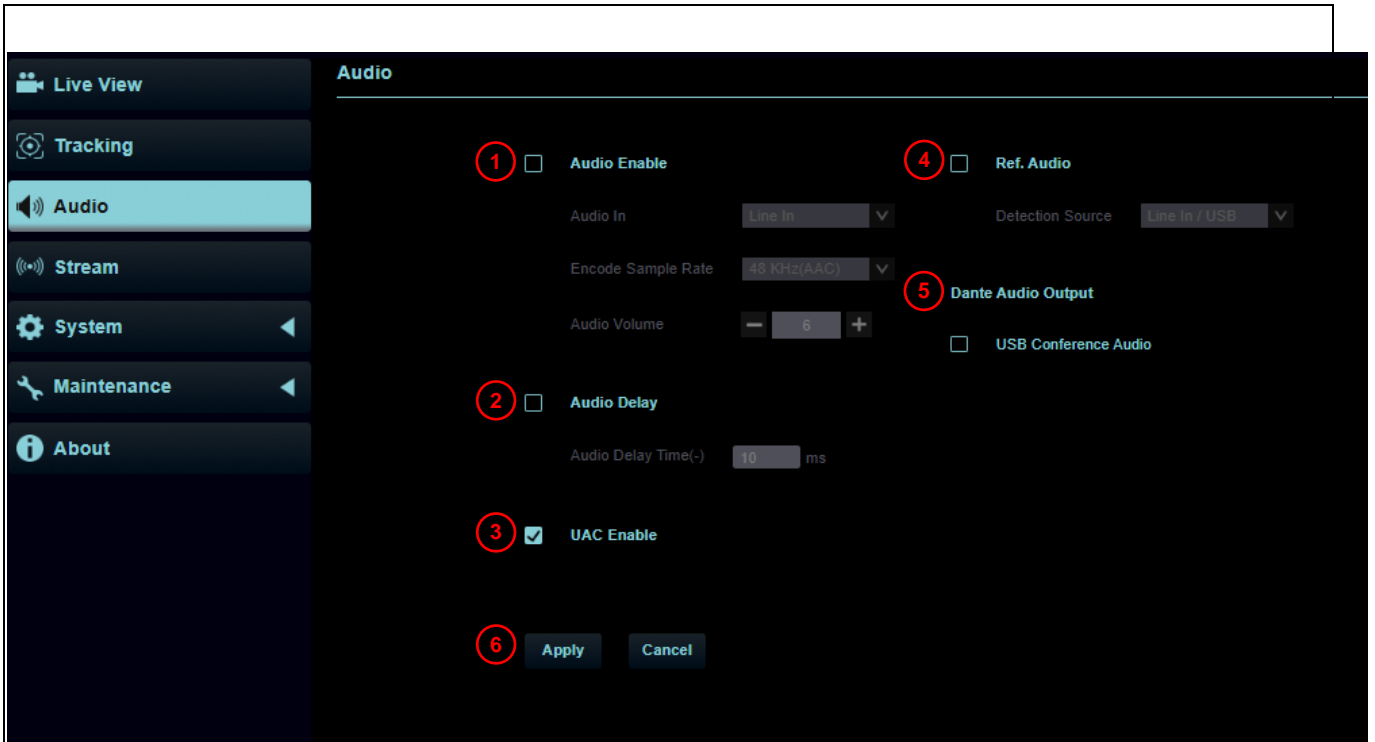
Live View
Tracking
Audio
Stream
System
Maintenance
About

Audio

1 Audio Enable
Audio In Line In
Encode Sample Rate 48 KHz(AAC)
Audio Volume 6

2 Audio Delay
Audio Delay Time(-) 10 ms

3 UAC Enable

4 Ref. Audio
Detection Source Line In / USB

5 Dante Audio Output
USB Conference Audio

6 Apply Cancel